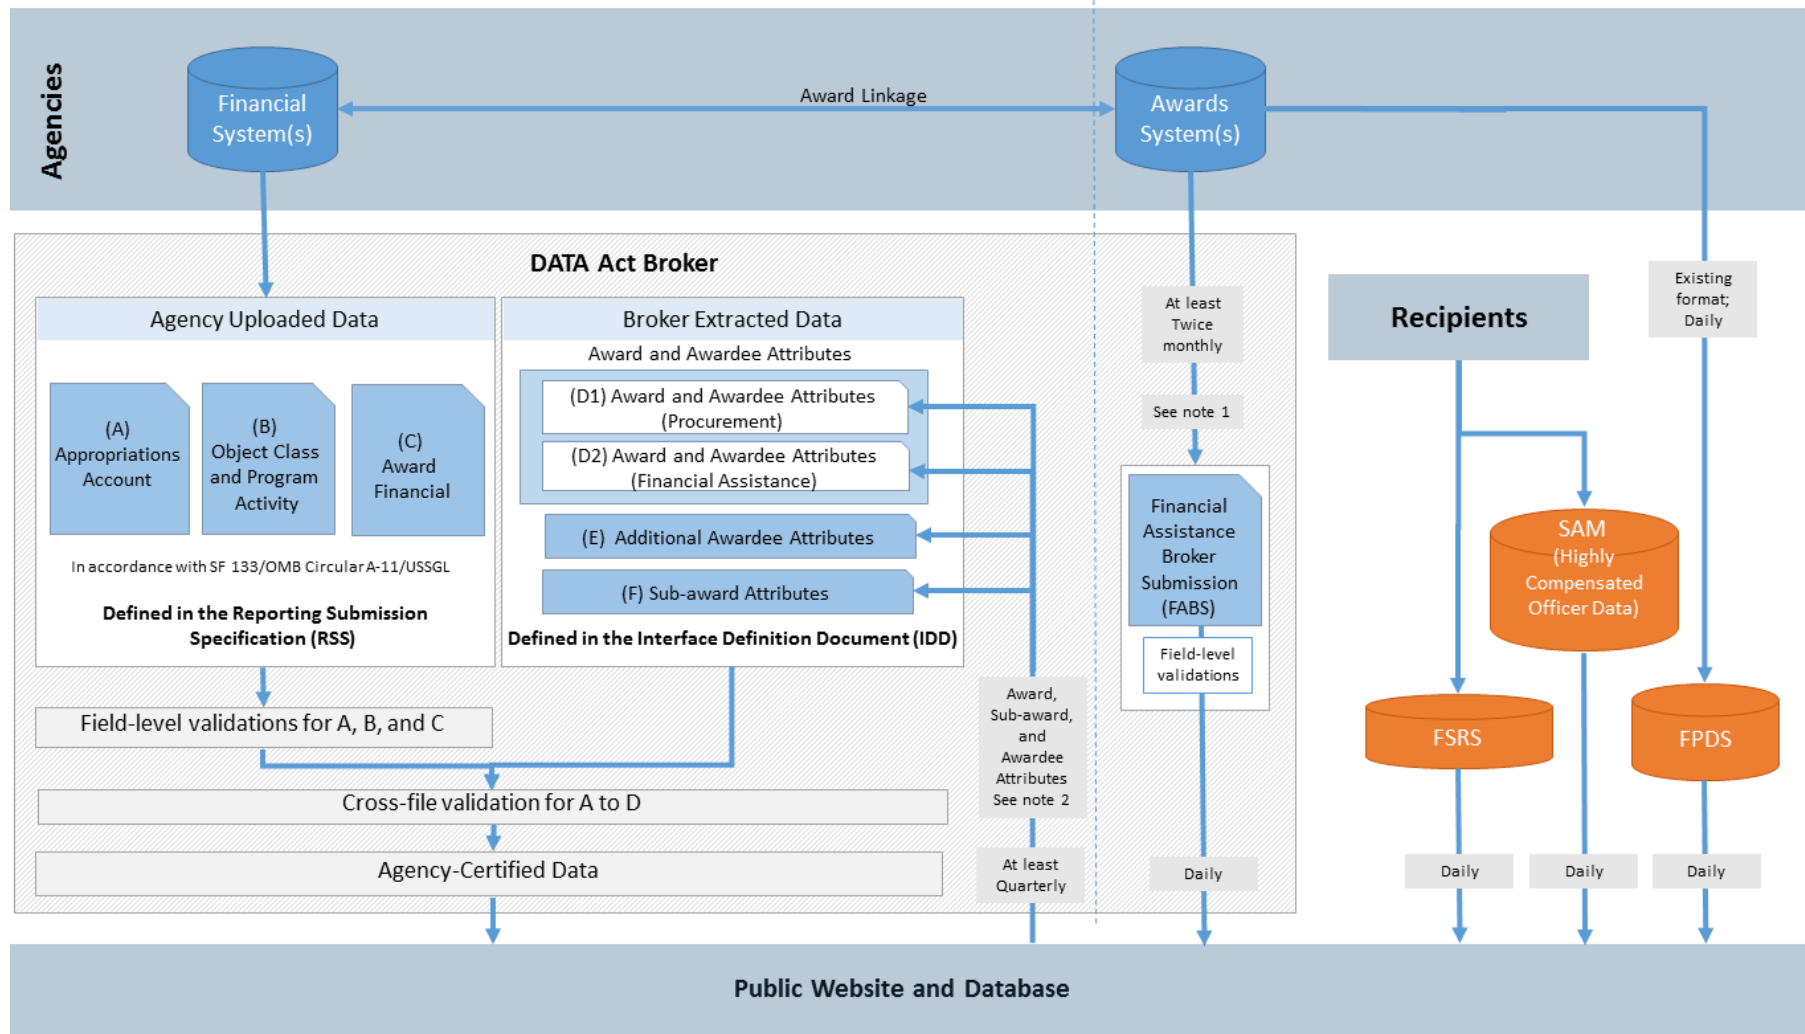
Agencies

Financial System(s)

Award Linkage

Awards System(s)

DATA Act Broker

Agency Uploaded Data

(A) Appropriations Account

(B) Object Class and Program Activity

(C) Award Financial

In accordance with SF 133/OMB Circular A-11/USSGL

Defined in the Reporting Submission Specification (RSS)

Broker Extracted Data

Award and Awardee Attributes

(D1) Award and Awardee Attributes (Procurement)

(D2) Award and Awardee Attributes (Financial Assistance)

(E) Additional Awardee Attributes

(F) Sub-award Attributes

Defined in the Interface Definition Document (IDD)

At least Twice monthly

See note 1

Financial Assistance Broker Submission (FABS)

Field-level validations

Recipients

Existing format; Daily

SAM (Highly Compensated Officer Data)

FSRS

FPDS

Field-level validations for A, B, and C

Award, Sub-award, and Awardee Attributes See note 2

Cross-file validation for A to D

Agency-Certified Data

At least Quarterly

Daily

Daily

Daily

Daily

Public Website and Database